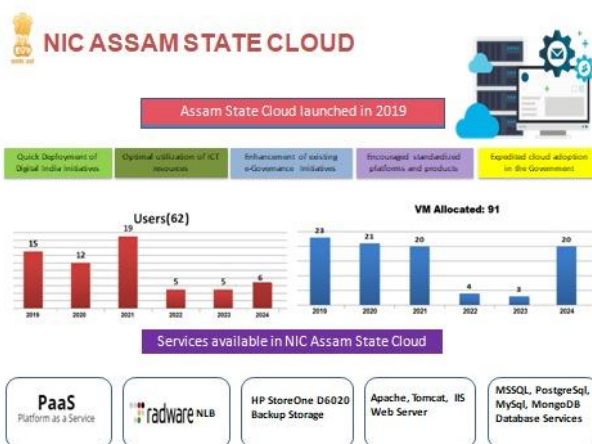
NIC ASSAM STATE CLOUD

Assam State Cloud launched in 2019

Quick Deployment of Digital India Initiatives

Optimal utilization of ICT resources

Enhancement of existing e-Governance Initiatives

Encouraged standardized platforms and products

Expedited cloud adoption in the Government

Users(62)

| 2019 | 2020 | 2021 | 2022 | 2023 | 2024 |
|---|---|---|---|---|---|
| 15 | 12 | 19 | 5 | 5 | 6 |

VM Allocated: 91

| 2019 | 2020 | 2021 | 2022 | 2023 | 2024 |
|---|---|---|---|---|---|
| 23 | 21 | 20 | 4 | 3 | 20 |

Services available in NIC Assam State Cloud

PaaS
Platform as a Service

radware NLB

HP StoreOne D6020 Backup Storage

Apache, Tomcat, IIS Web Server

MSSQL, PostgreSql, MySql, MongoDB Database Services